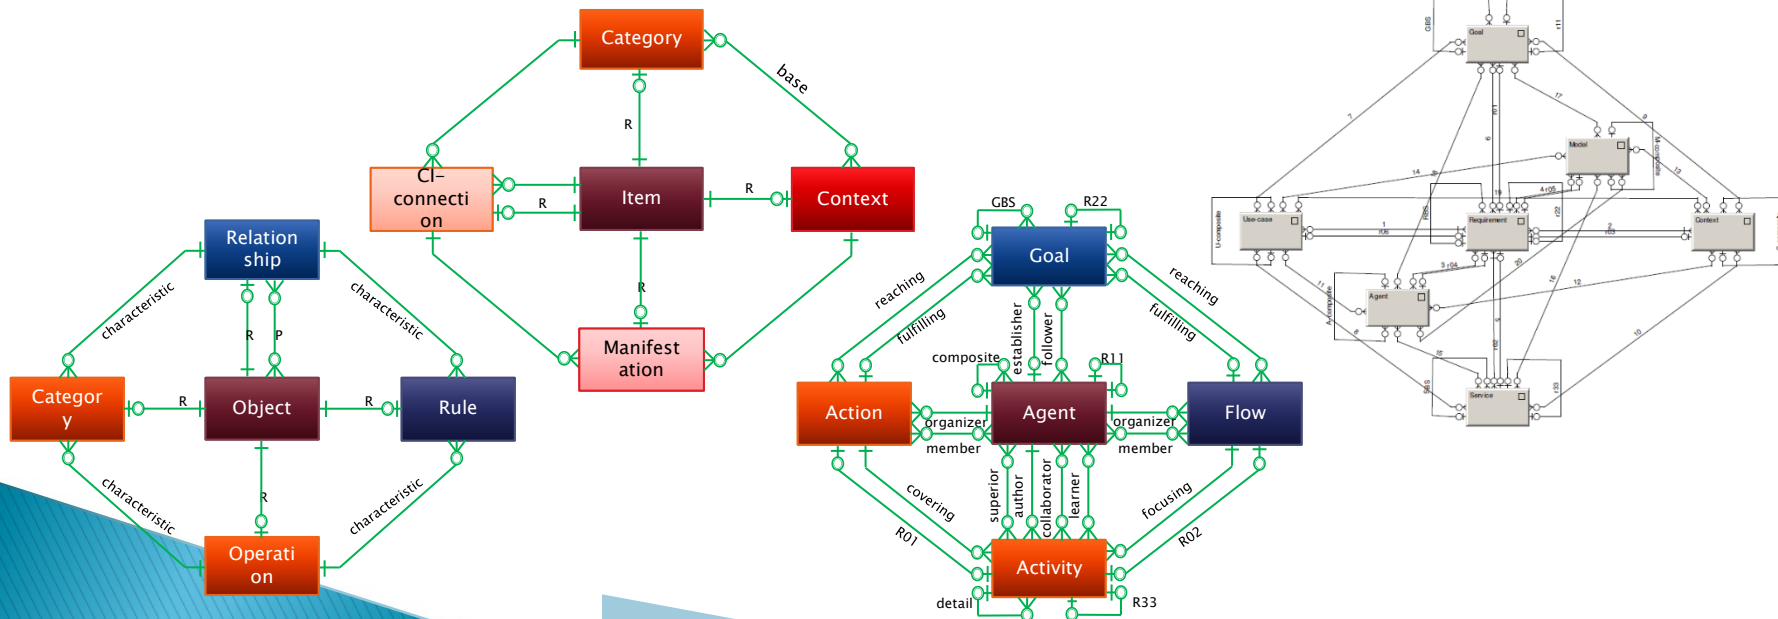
Category

base

R

Cl-
connecti
on

R

Item

R

Context

R

Manifest
ation

Relation
ship

characteristic

characteristic

R

P

Categor
y

R

Object

R

Rule

characteristic

R

characteristic

Operati
on

GBS

R22

Goal

reaching

fulfilling

reaching

fulfilling

composite

establisher

follower

R11

Action

organizer

member

Agent

organizer

member

Flow

covering

superior

author

collaborator

learner

focusing

R01

R02

Activity

detail

R33

Goal

Model

Use-case

Requirement

Context

Agent

Service